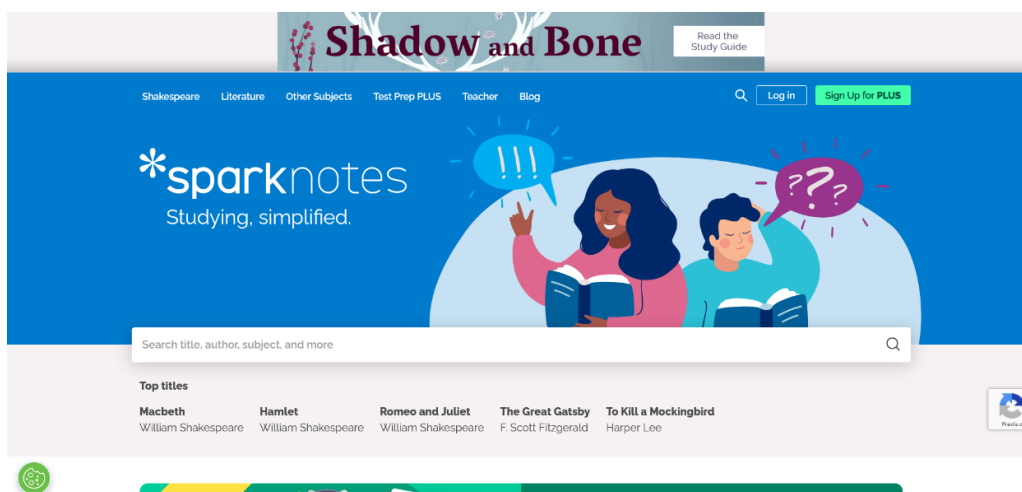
Shadow and Bone

Read the Study Guide

Shakespeare Literature Other Subjects Test Prep PLUS Teacher Blog

Log in

Sign Up for PLUS

!!!

???

*sparknotes

Studying, simplified.

Search title, author, subject, and more

Top titles

Macbeth
William Shakespeare

Hamlet
William Shakespeare

Romeo and Juliet
William Shakespeare

The Great Gatsby
F. Scott Fitzgerald

To Kill a Mockingbird
Harper Lee